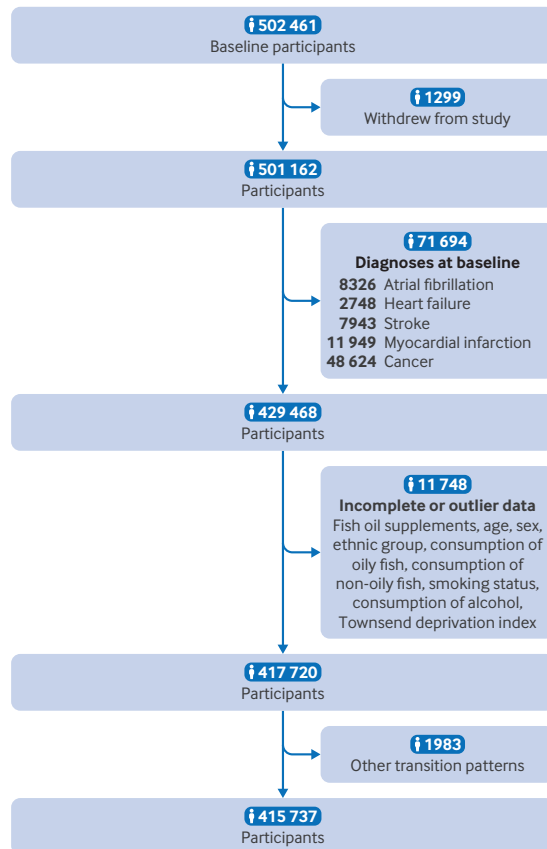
502 461
Baseline participants

1299
Withdrew from study

501 162
Participants

71 694
Diagnoses at baseline
8326 Atrial fibrillation
2748 Heart failure
7943 Stroke
11 949 Myocardial infarction
48 624 Cancer

429 468
Participants

11 748
Incomplete or outlier data
Fish oil supplements, age, sex, ethnic group, consumption of oily fish, consumption of non-oily fish, smoking status, consumption of alcohol, Townsend deprivation index

417 720
Participants

1983
Other transition patterns

415 737
Participants